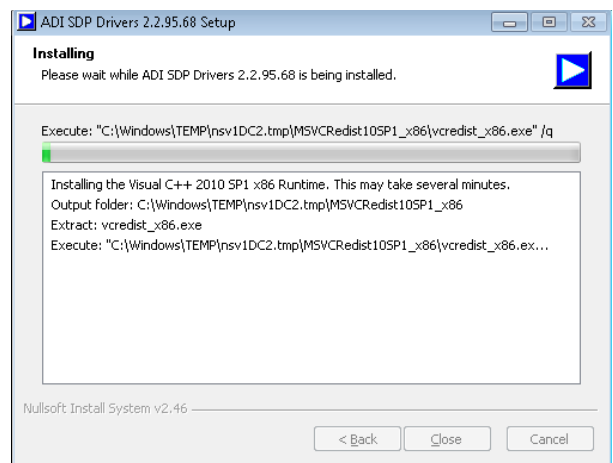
ADI SDP Drivers 2.2.95.68 Setup

Installing

Please wait while ADI SDP Drivers 2.2.95.68 is being installed.

Execute: "C:\Windows\TEMP\nsv1DC2.tmp\MSVCRedist10SP1_x86\vcredist_x86.exe" /q

Installing the Visual C++ 2010 SP1 x86 Runtime. This may take several minutes.
Output folder: C:\Windows\TEMP\nsv1DC2.tmp\MSVCRedist10SP1_x86
Extract: vcredist_x86.exe
Execute: "C:\Windows\TEMP\nsv1DC2.tmp\MSVCRedist10SP1_x86\vcredist_x86.ex...

Nullsoft Install System v2.46

< Back | Close | Cancel